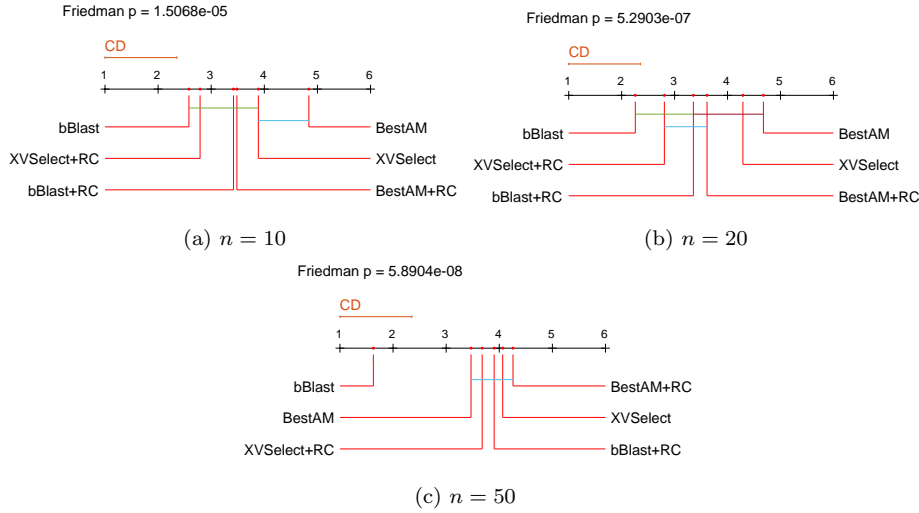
Friedman p = 1.5068e-05

CD

1 2 3 4 5 6

bBlast

XVSelect+RC

bBlast+RC

BestAM

XVSelect

BestAM+RC

(a) $n = 10$

Friedman p = 5.2903e-07

CD

1 2 3 4 5 6

bBlast

XVSelect+RC

bBlast+RC

BestAM

XVSelect

BestAM+RC

(b) $n = 20$

Friedman p = 5.8904e-08

CD

1 2 3 4 5 6

bBlast

BestAM

XVSelect+RC

BestAM+RC

XVSelect

bBlast+RC

(c) $n = 50$